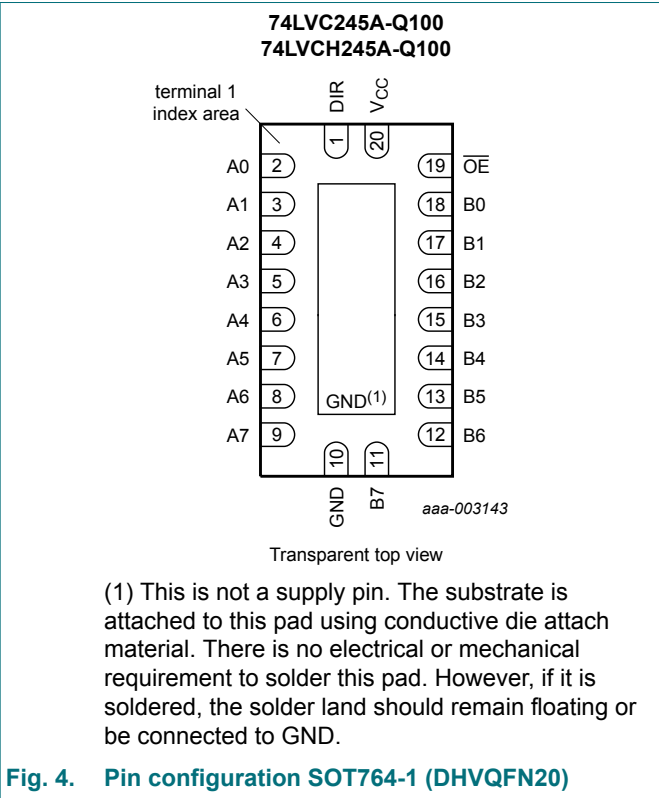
74LVC245A-Q100
74LVCH245A-Q100

terminal 1 index area

DIR $V_{CC}$

1 20

A0 2 19 $\overline{OE}$
A1 3 18 B0
A2 4 17 B1
A3 5 16 B2
A4 6 15 B3
A5 7 14 B4
A6 8 GND$^{(1)}$ 13 B5
A7 9 12 B6

10 11

GND B7

aaa-003143

Transparent top view

(1) This is not a supply pin. The substrate is attached to this pad using conductive die attach material. There is no electrical or mechanical requirement to solder this pad. However, if it is soldered, the solder land should remain floating or be connected to GND.

Fig. 4. Pin configuration SOT764-1 (DHVQFN20)